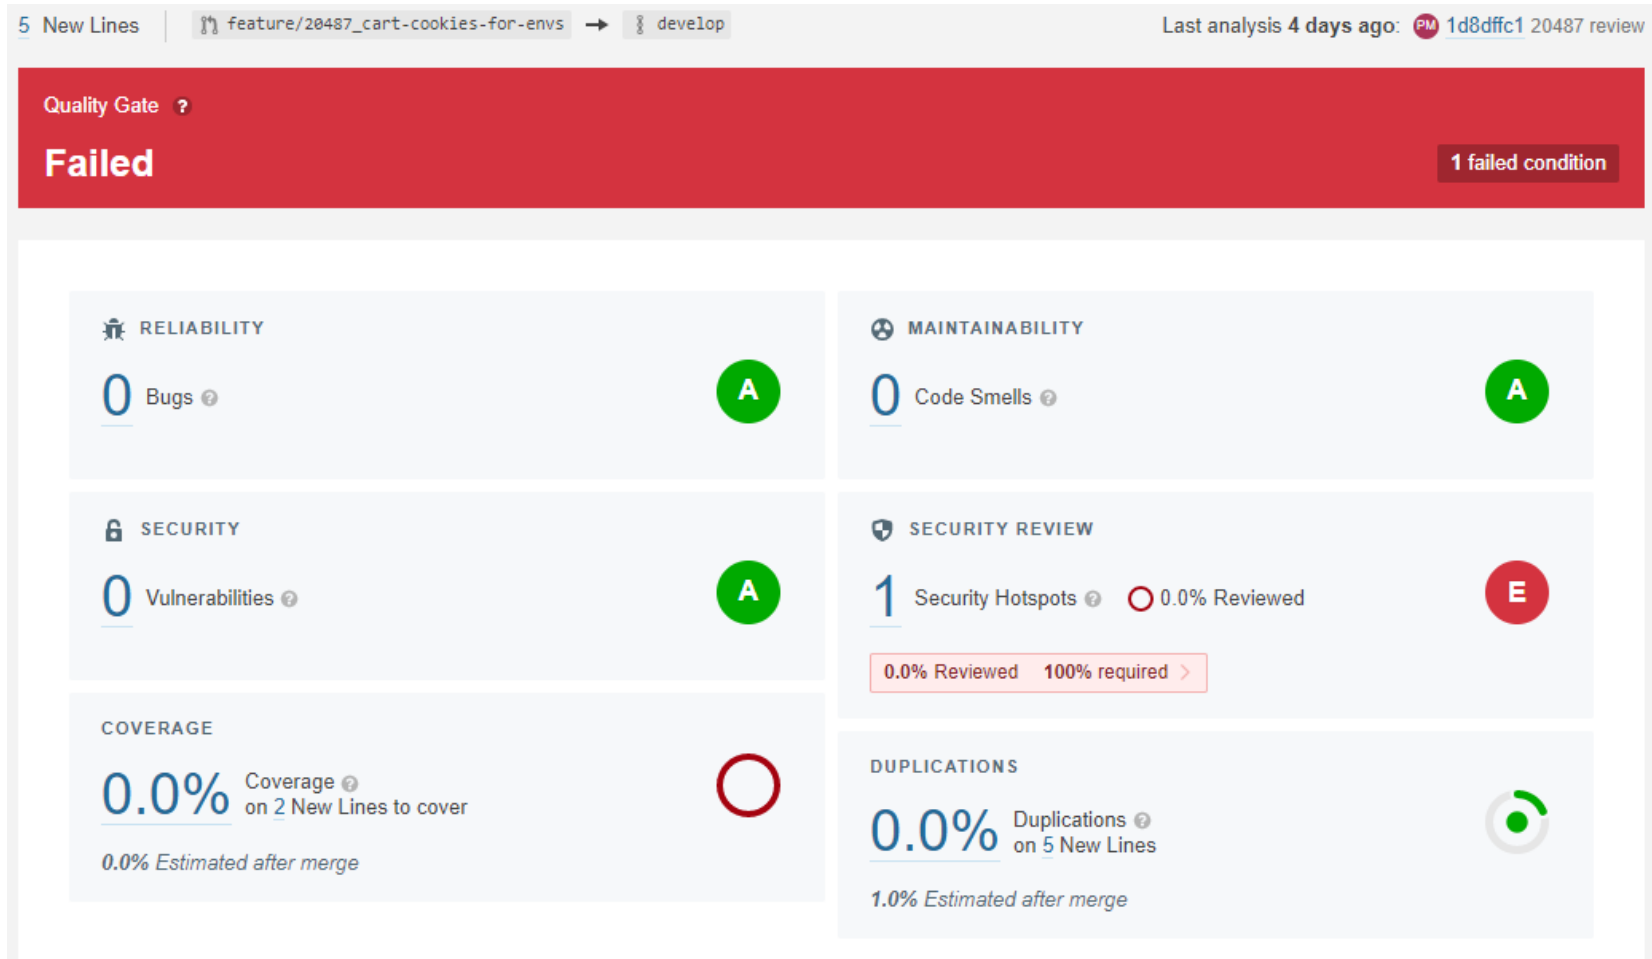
5 New Lines feature/20487_cart-cookies-for-envs → develop

Last analysis 4 days ago: PM 1d8dffc1 20487 review

Quality Gate ?

Failed

1 failed condition

RELIABILITY

0 Bugs

A

MAINTAINABILITY

0 Code Smells

A

SECURITY

0 Vulnerabilities

A

SECURITY REVIEW

1 Security Hotspots 0.0% Reviewed

E

0.0% Reviewed 100% required

COVERAGE

0.0% Coverage on 2 New Lines to cover

0.0% Estimated after merge

DUPLICATIONS

0.0% Duplications on 5 New Lines

1.0% Estimated after merge